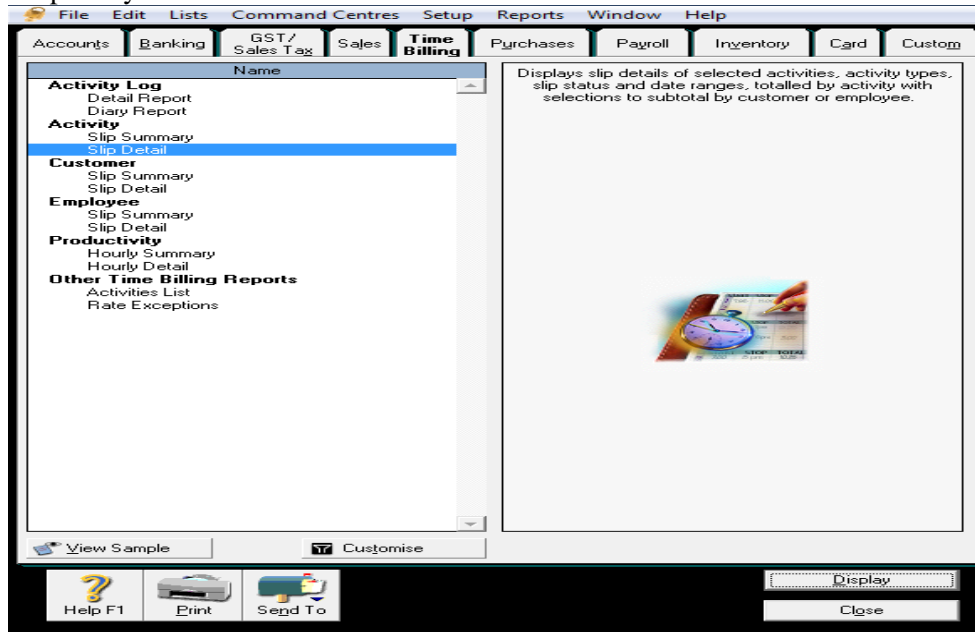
File Edit Lists Command Centres Setup Reports Window Help

Accounts Banking GST/ Sales Tax Sales Time Billing Purchases Payroll Inventory Card Custom

Name

Activity Log
Detail Report
Diary Report
Activity
Slip Summary
Slip Detail
Customer
Slip Summary
Slip Detail
Employee
Slip Summary
Slip Detail
Productivity
Hourly Summary
Hourly Detail
Other Time Billing Reports
Activities List
Rate Exceptions

Displays slip details of selected activities, activity types, slip status and date ranges, totalled by activity with selections to subtotal by customer or employee.

STOP TOTAL

View Sample Customise

Help F1 Print Send To

Display

Close